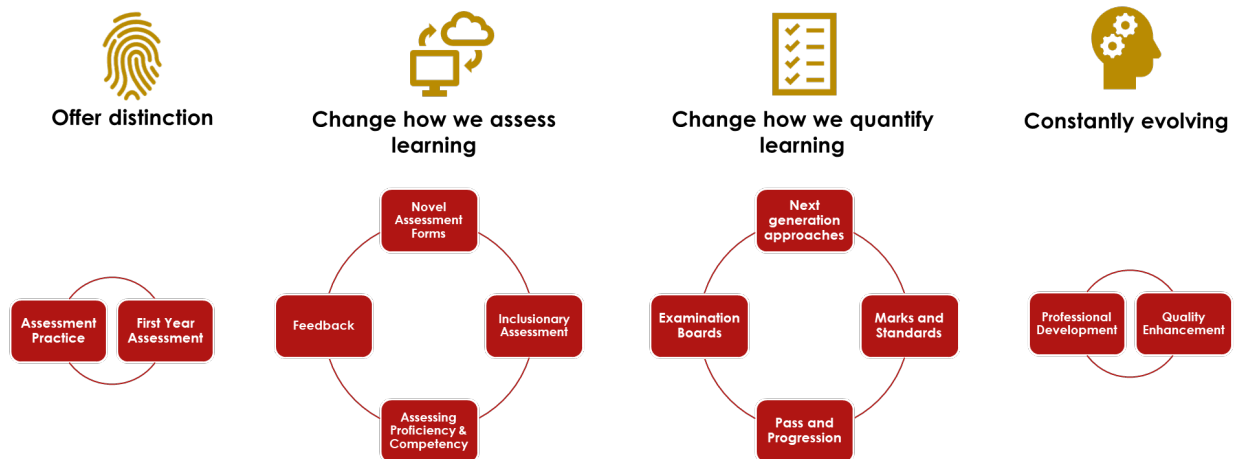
Offer distinction

Change how we assess learning

Change how we quantify learning

Constantly evolving

Assessment Practice

First Year Assessment

Novel Assessment Forms

Feedback

Inclusionary Assessment

Assessing Proficiency & Competency

Next generation approaches

Examination Boards

Marks and Standards

Pass and Progression

Professional Development

Quality Enhancement